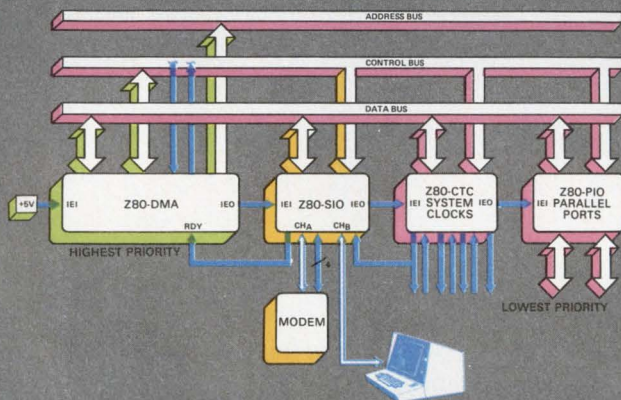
ADDRESS BUS

CONTROL BUS

DATA BUS

+5V

IEI

Z80-DMA

IEO

RDY

HIGHEST PRIORITY

IEI

Z80-SIO

IEO

$CH_A$

$CH_B$

4

IEI

Z80-CTC SYSTEM CLOCKS

IEO

IEI

Z80-PIO PARALLEL PORTS

MODEM

LOWEST PRIORITY